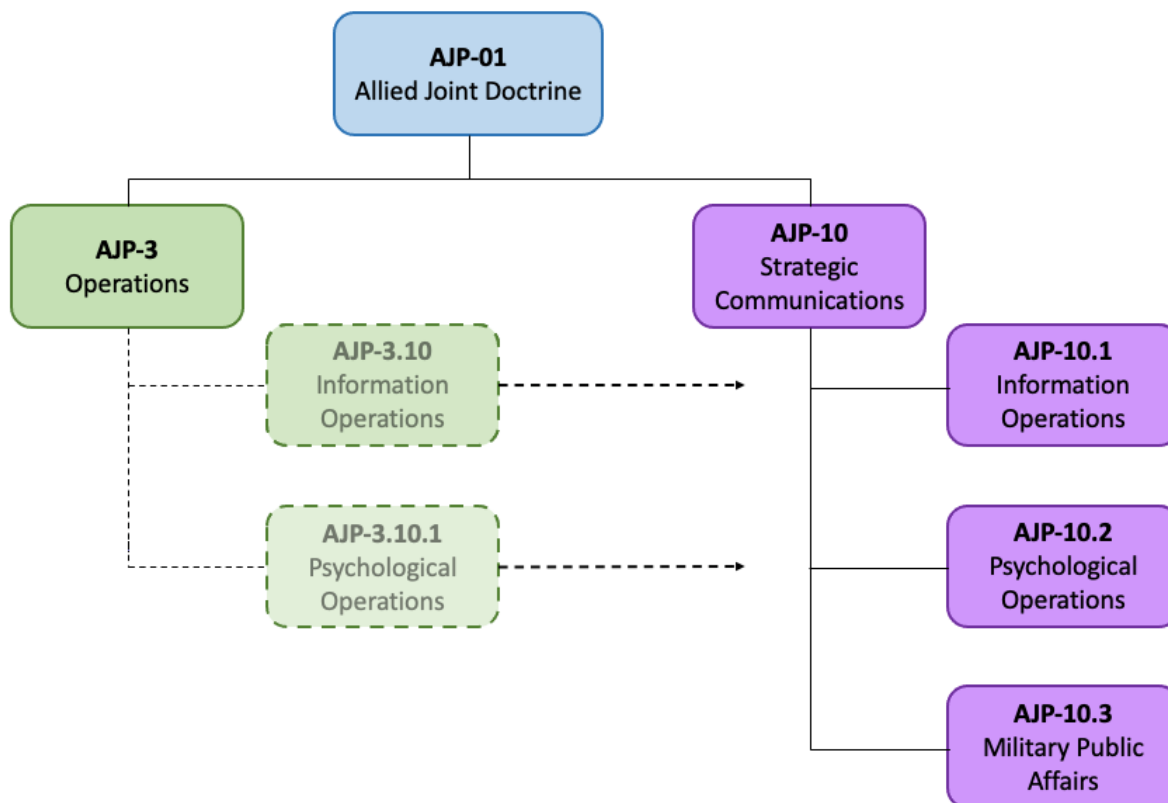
AJP-01
Allied Joint Doctrine

AJP-3
Operations

AJP-10
Strategic Communications

AJP-3.10
Information Operations

AJP-3.10.1
Psychological Operations

AJP-10.1
Information Operations

AJP-10.2
Psychological Operations

AJP-10.3
Military Public Affairs